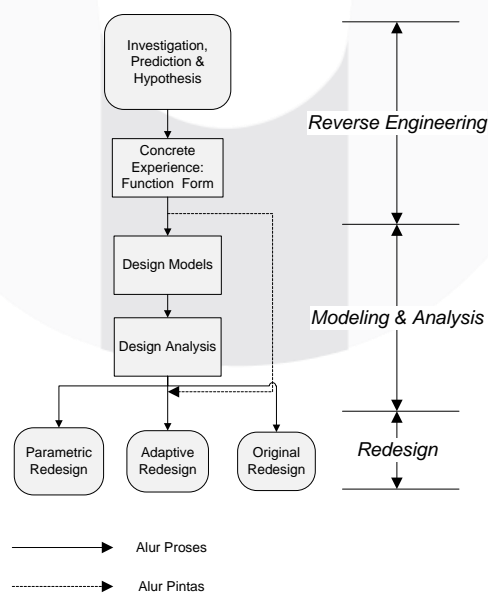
Investigation, Prediction & Hypothesis

Concrete Experience: Function Form

Design Models

Design Analysis

Parametric Redesign

Adaptive Redesign

Original Redesign

Reverse Engineering

Modeling & Analysis

Redesign

Alur Proses

Alur Pintas